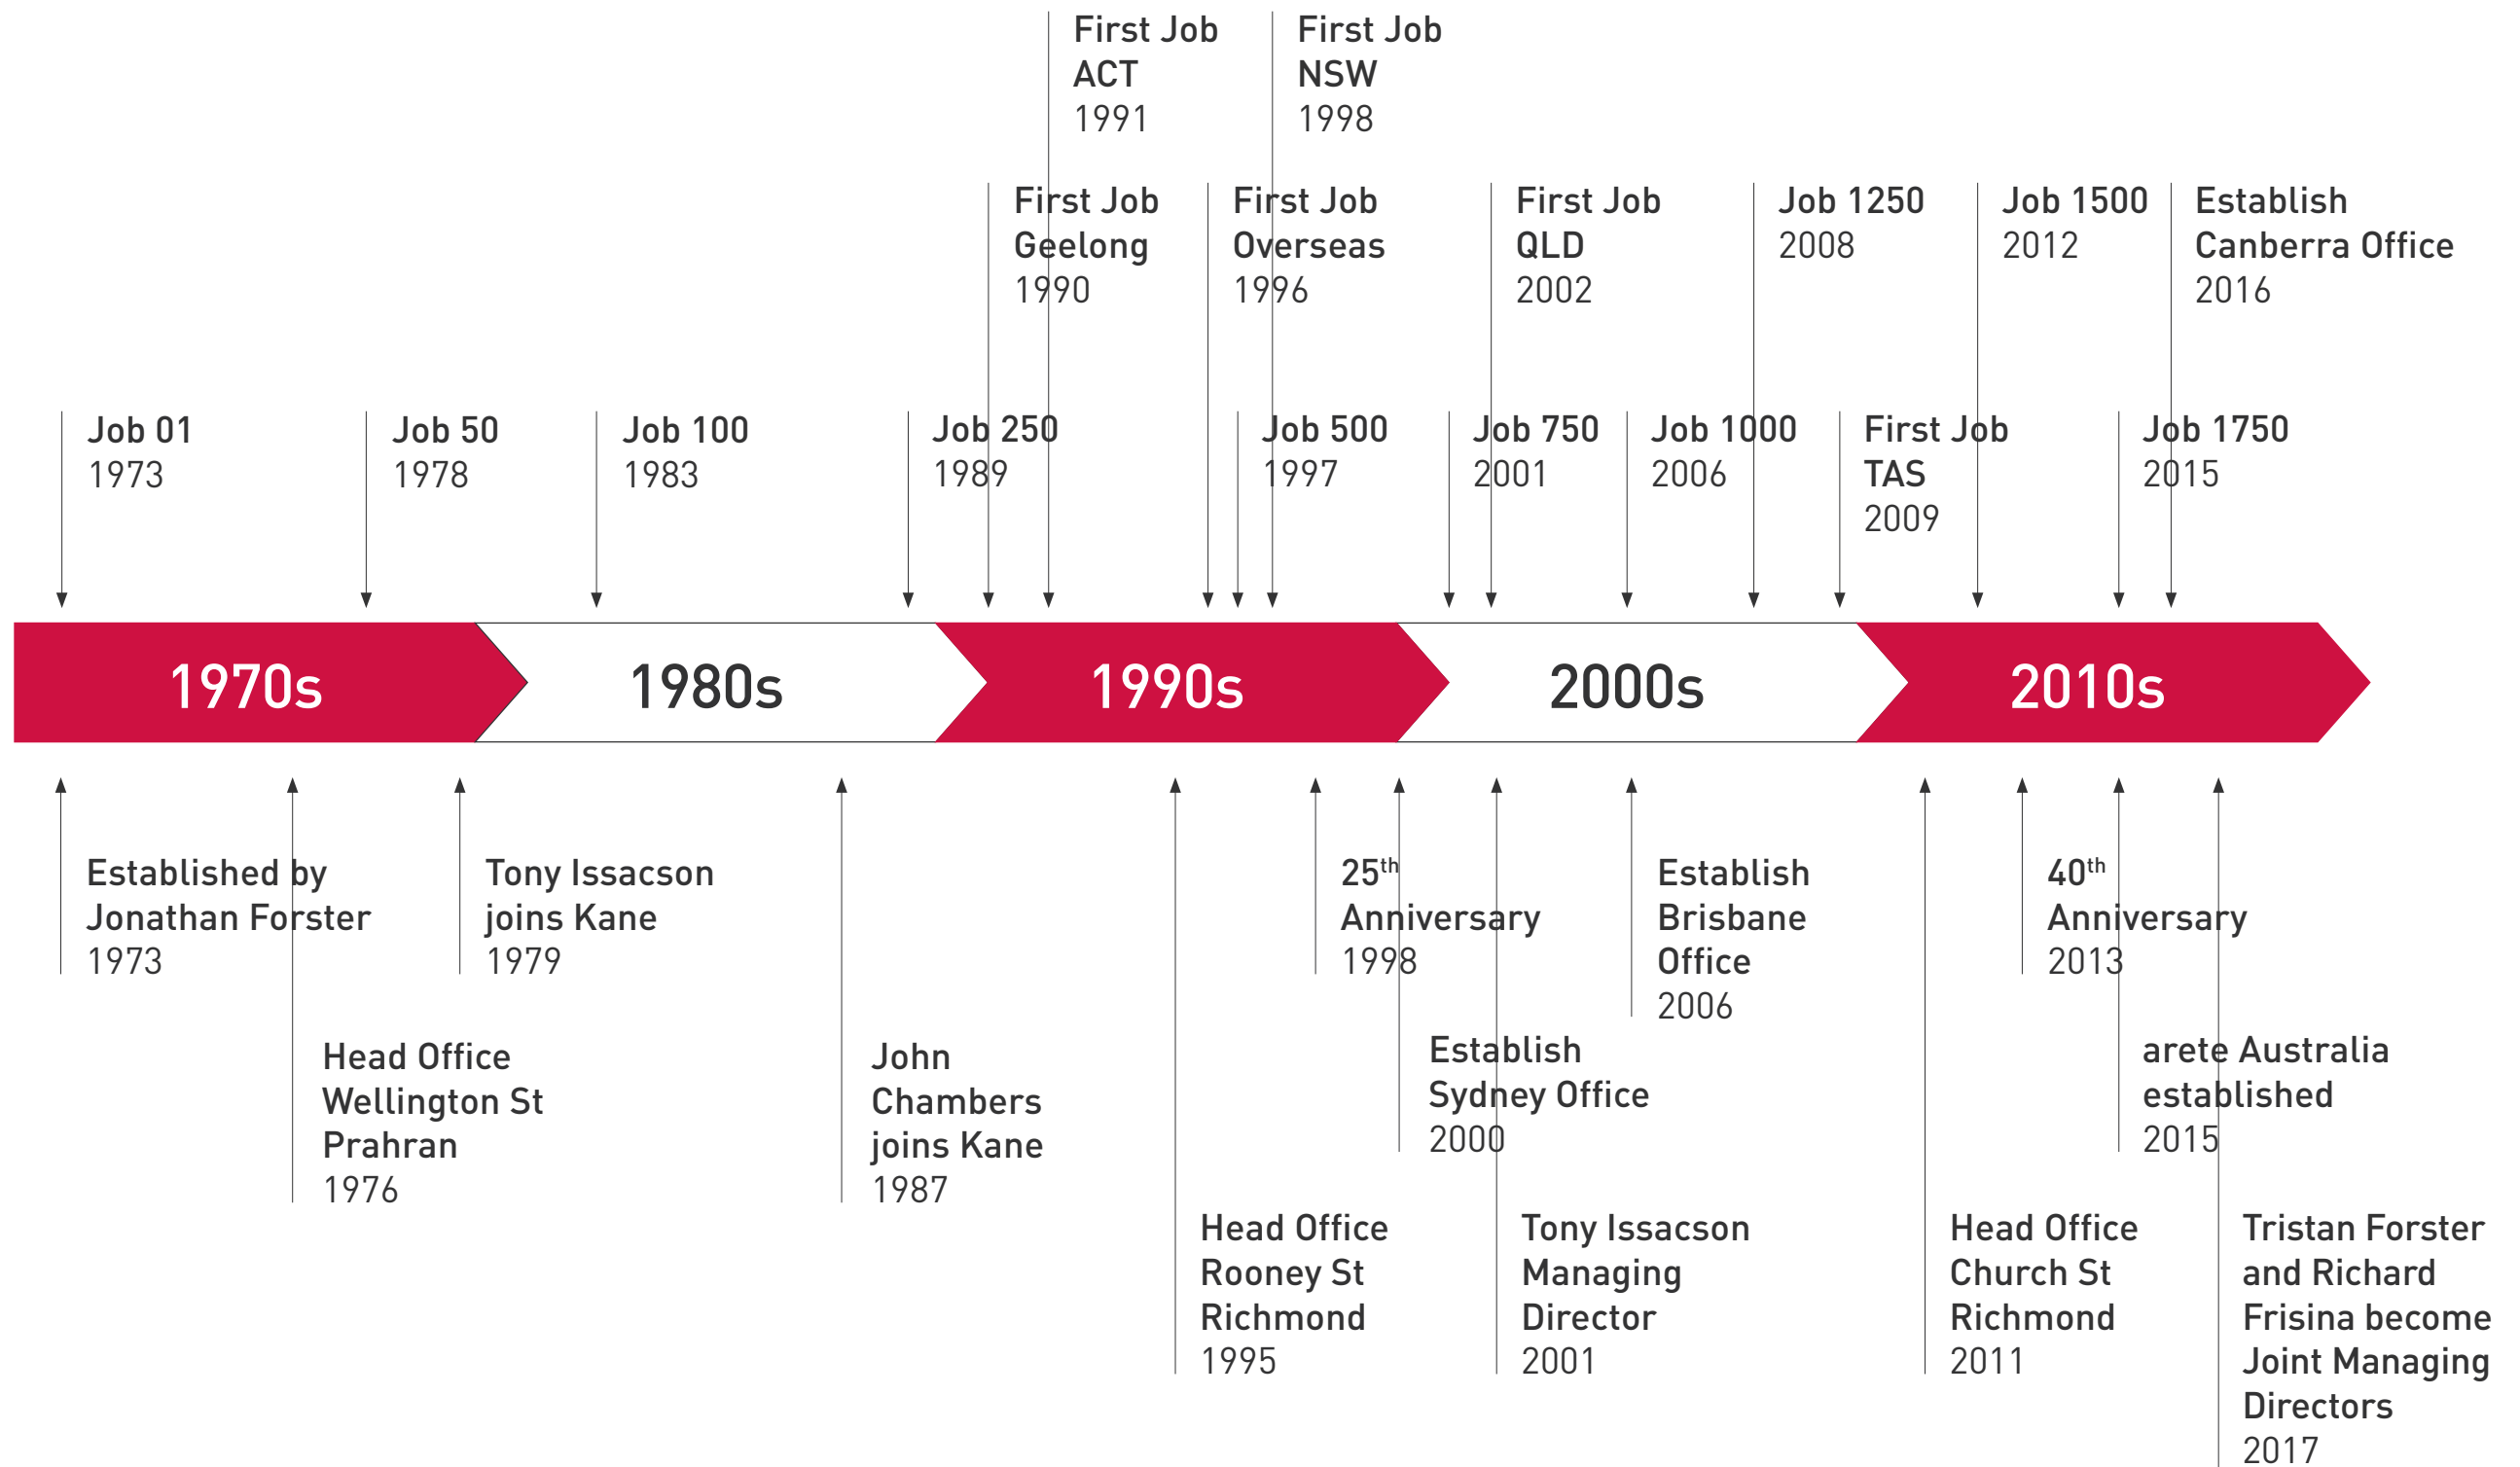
First Job ACT 1991

First Job NSW 1998

First Job Geelong 1990

First Job Overseas 1996

First Job QLD 2002

Job 1250 2008

Job 1500 2012

Establish Canberra Office 2016

Job 01 1973

Job 50 1978

Job 100 1983

Job 250 1989

Job 500 1997

Job 750 2001

Job 1000 2006

First Job TAS 2009

Job 1750 2015

1970s

1980s

1990s

2000s

2010s

Established by Jonathan Forster 1973

Head Office Wellington St Prahran 1976

Tony Issacson joins Kane 1979

John Chambers joins Kane 1987

Head Office Rooney St Richmond 1995

$25^{th}$ Anniversary 1998

Establish Sydney Office 2000

Tony Issacson Managing Director 2001

Establish Brisbane Office 2006

Head Office Church St Richmond 2011

$40^{th}$ Anniversary 2013

arete Australia established 2015

Tristan Forster and Richard Frisina become Joint Managing Directors 2017